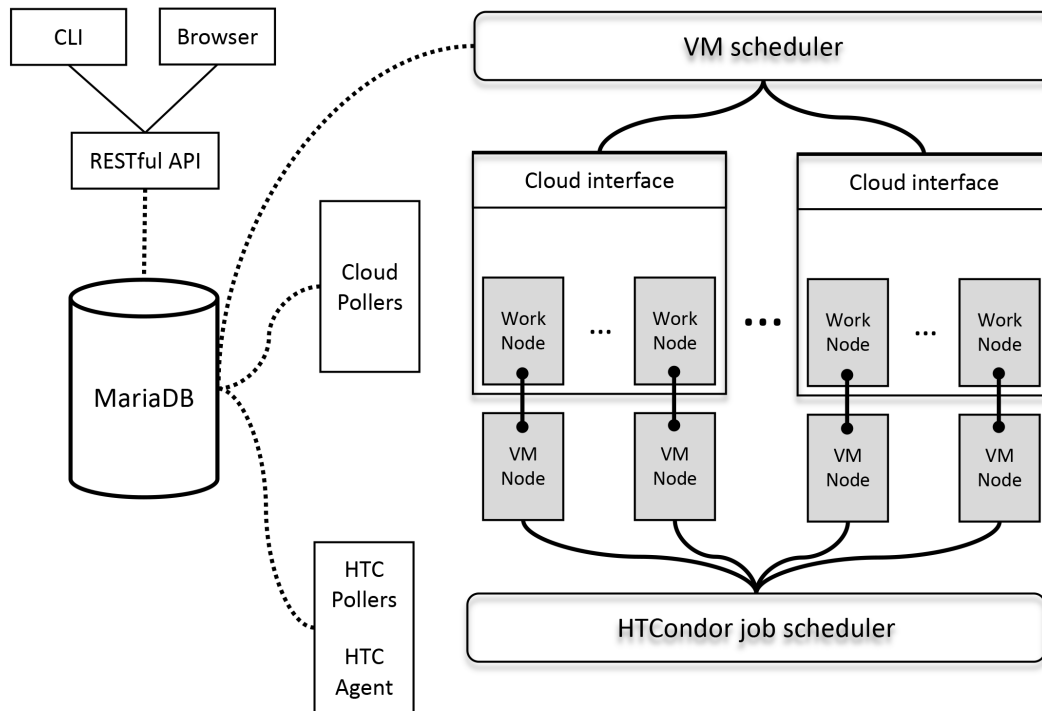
CLI

Browser

RESTful API

MariaDB

Cloud Pollers

HTC Pollers

HTC Agent

VM scheduler

Cloud interface

Work Node

...

Work Node

•••

Cloud interface

Work Node

...

Work Node

VM Node

VM Node

VM Node

VM Node

HTCondor job scheduler